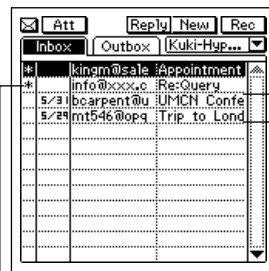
Att Reply New Rec

Inbox Outbox Kuki-Hyp...

| | | |
|---|---|---|
| * | kingm@sale | Appointment |
| * | info@xxx.c | Re:Query |
| 5/31 | bcarpent@u | UMCN Confe |
| 5/29 | mt546@opq | Trip to Lond |